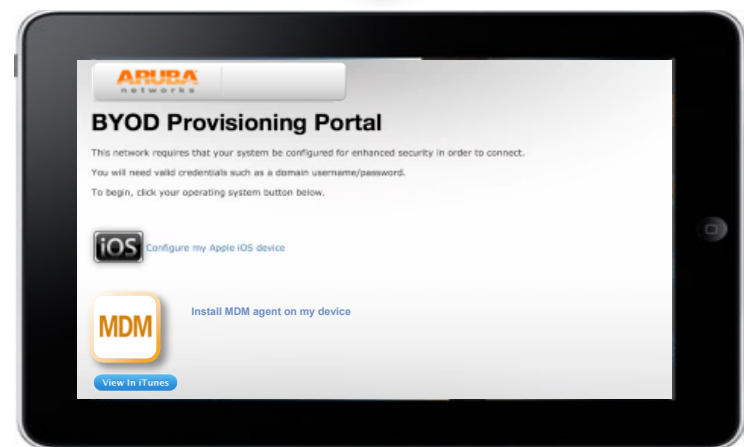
ARUBA
networks

BYOD Provisioning Portal

This network requires that your system be configured for enhanced security in order to connect.

You will need valid credentials such as a domain username/password.

To begin, click your operating system button below.

iOS Configure my Apple iOS device

MDM

Install MDM agent on my device

View In iTunes